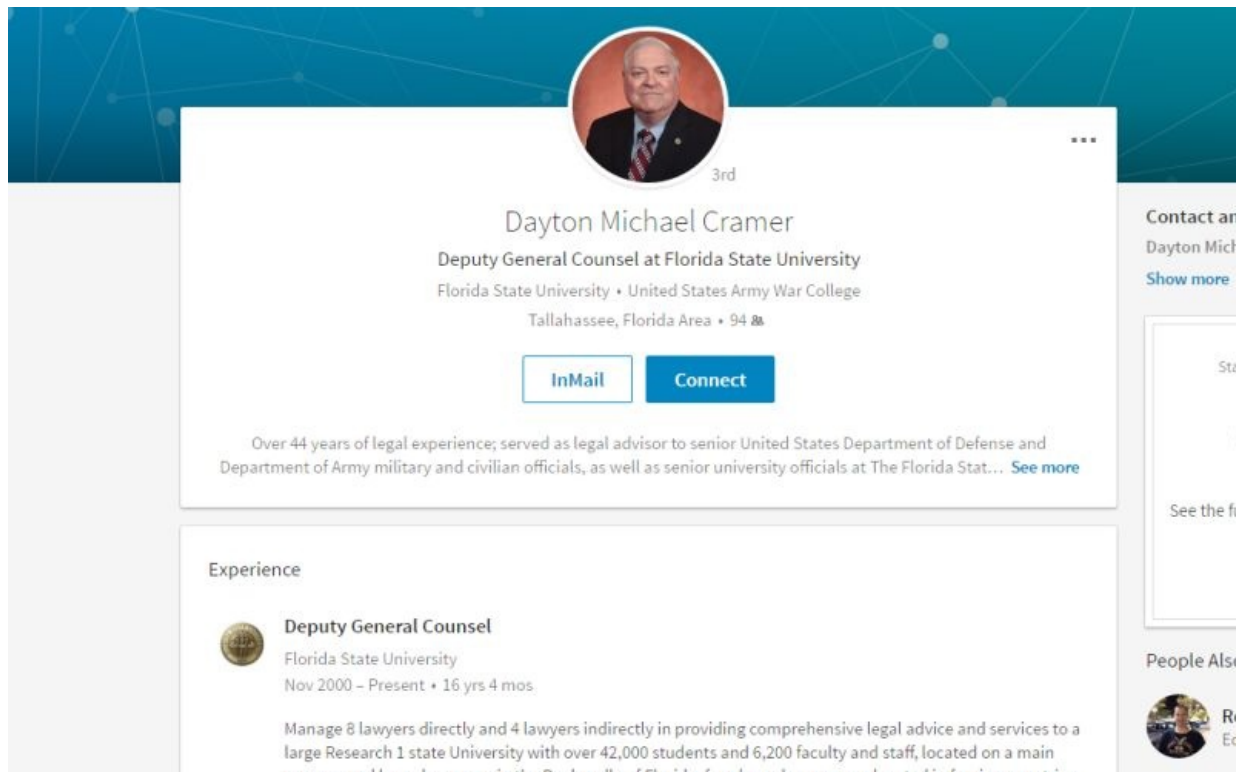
3rd

...

Dayton Michael Cramer

Deputy General Counsel at Florida State University

Florida State University • United States Army War College

Tallahassee, Florida Area • 94

InMail

Connect

Over 44 years of legal experience; served as legal advisor to senior United States Department of Defense and Department of Army military and civilian officials, as well as senior university officials at The Florida Stat... See more

Experience

Deputy General Counsel

Florida State University

Nov 2000 – Present • 16 yrs 4 mos

Manage 8 lawyers directly and 4 lawyers indirectly in providing comprehensive legal advice and services to a large Research 1 state University with over 42,000 students and 6,200 faculty and staff, located on a main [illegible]

Contact an

Dayton Mich

Show more

Sta

See the fu

People Also

Ro

Ec